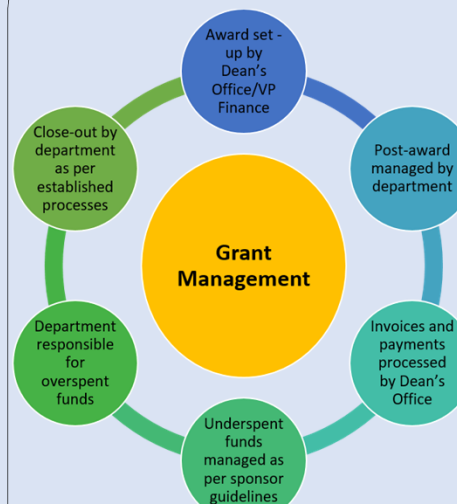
Award set - up by Dean's Office/VP Finance

Post-award managed by department

Invoices and payments processed by Dean's Office

Underspent funds managed as per sponsor guidelines

Department responsible for overspent funds

Close-out by department as per established processes

Grant Management